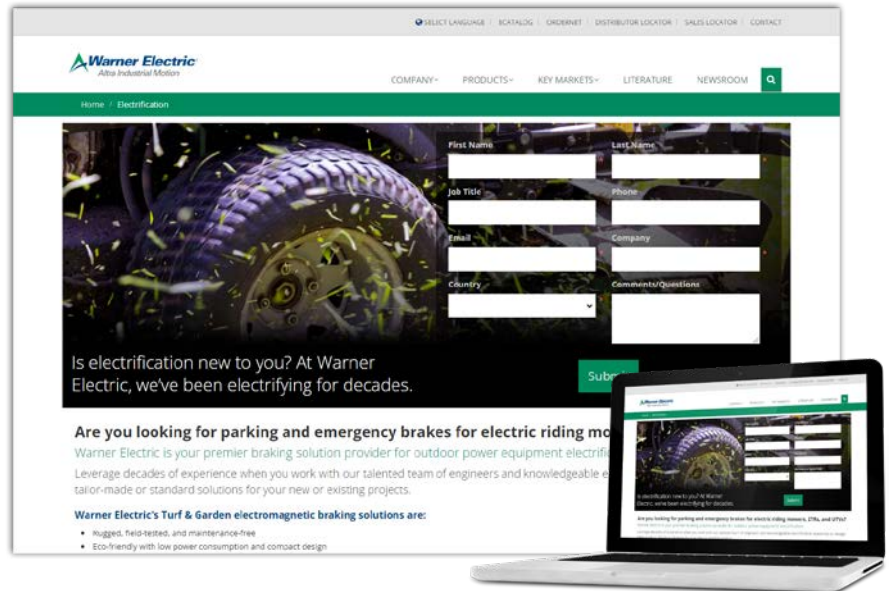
SELECT LANGUAGE | ECATALOG | ORDERNET | DISTRIBUTOR LOCATOR | SALES LOCATOR | CONTACT

Warner Electric
Altra Industrial Motion

COMPANY | PRODUCTS | KEY MARKETS | LITERATURE | NEWSROOM

Home / Electrification

First Name
Last Name
Job Title
Phone
Email
Company
Country
Comments/Questions

Is electrification new to you? At Warner Electric, we've been electrifying for decades.

Subm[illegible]

Are you looking for parking and emergency brakes for electric riding mo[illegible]

Warner Electric is your premier braking solution provider for outdoor power equipment electrific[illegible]

Leverage decades of experience when you work with our talented team of engineers and knowledgeable e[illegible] tailor-made or standard solutions for your new or existing projects.

Warner Electric's Turf & Garden electromagnetic braking solutions are:

• Rugged, field-tested, and maintenance-free
• Eco-friendly with low power consumption and compact design

Is electrification new to you? At Warner Electric, we've been electrifying for decades.

Submit

Are you looking for parking and emergency brakes for electric riding mowers, ZTRs, and UTVs?